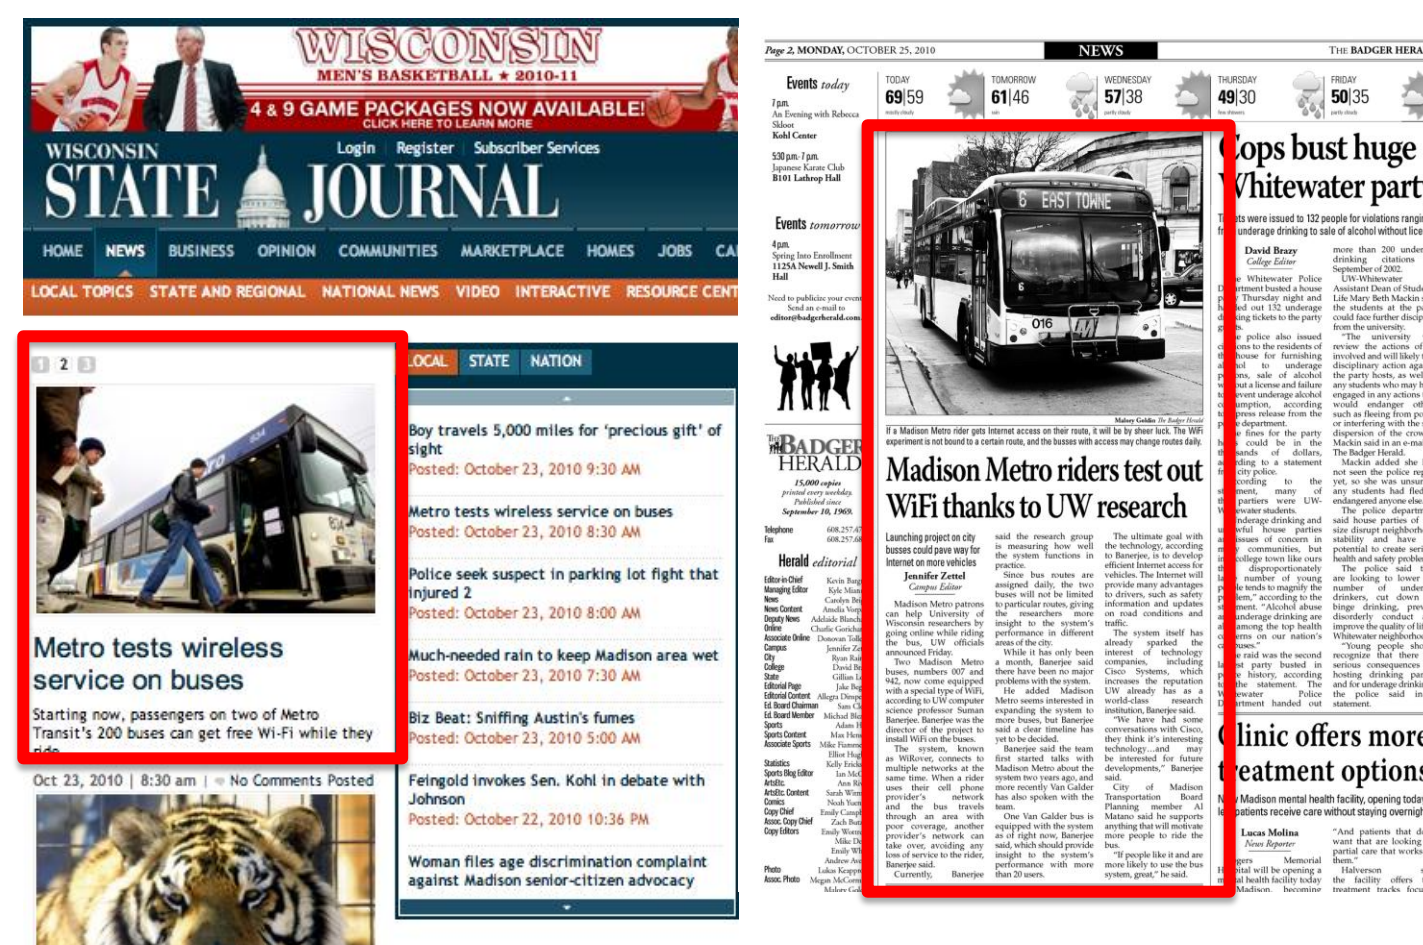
WISCONSIN
MEN'S BASKETBALL ★ 2010-11
4 & 9 GAME PACKAGES NOW AVAILABLE!
CLICK HERE TO LEARN MORE

WISCONSIN STATE JOURNAL
Login | Register | Subscriber Services

HOME NEWS BUSINESS OPINION COMMUNITIES MARKETPLACE HOMES JOBS CA
LOCAL TOPICS STATE AND REGIONAL NATIONAL NEWS VIDEO INTERACTIVE RESOURCE CENT

1 2 3

Metro tests wireless service on buses

Starting now, passengers on two of Metro Transit's 200 buses can get free Wi-Fi while they ride

Oct 23, 2010 | 8:30 am | No Comments Posted

LOCAL STATE NATION

Boy travels 5,000 miles for 'precious gift' of sight
Posted: October 23, 2010 9:30 AM

Metro tests wireless service on buses
Posted: October 23, 2010 8:30 AM

Police seek suspect in parking lot fight that injured 2
Posted: October 23, 2010 8:00 AM

Much-needed rain to keep Madison area wet
Posted: October 23, 2010 7:30 AM

Biz Beat: Sniffing Austin's fumes
Posted: October 23, 2010 5:00 AM

Feingold invokes Sen. Kohl in debate with Johnson
Posted: October 22, 2010 10:36 PM

Woman files age discrimination complaint against Madison senior-citizen advocacy

Page 2, MONDAY, OCTOBER 25, 2010 NEWS THE BADGER HERA

Events today
7 p.m. An Evening with Rebecca Skloot Kohl Center
5:30 p.m.-7 p.m. Japanese Karate Club B101 Lathrop Hall

Events tomorrow
4 p.m. Spring Into Enrollment 1125A Newell J. Smith Hall

Need to publicize your event? Send an e-mail to editor@badgerherald.com

TODAY 69|59 TOMORROW 61|46 WEDNESDAY 57|38 THURSDAY 49|30 FRIDAY 50|35

6 EAST TOWNE
016

Mabry Goldin The Badger Herald
If a Madison Metro rider gets Internet access on their route, it will be by sheer luck. The WiFi experiment is not bound to a certain route, and the busses with access may change routes daily.

Madison Metro riders test out WiFi thanks to UW research

Launching project on city busses could pave way for Internet on more vehicles

Jennifer Zettel
Campus Editor

Madison Metro patrons can help University of Wisconsin researchers by going online while riding the bus, UW officials announced Friday.

Two Madison Metro buses, numbers 007 and 942, now come equipped with a special type of WiFi, according to UW computer science professor Suman Banerjee. Banerjee was the director of the project to install WiFi on the buses.

The system, known as WiRover, connects to multiple networks at the same time. When a rider uses their cell phone provider's network and the bus travels through an area with poor coverage, another provider's network can take over, avoiding the loss of service to the rider, Banerjee said.

Currently, Banerjee said the research group is measuring how well the system functions in practice.

Since bus routes are assigned daily, the two buses will not be limited to particular routes, giving the researchers more insight to the system's performance in different areas of the city.

While it has only been a month, Banerjee said there have been no major problems with the system.

He added Madison Metro seems interested in expanding the system to more buses, but Banerjee said a clear timeline has yet to be decided.

Banerjee said the team first started talks with Madison Metro about the system two years ago, and more recently Van Galder has also spoken with the team.

One Van Galder bus is equipped with the system as of right now, Banerjee said, which should provide insight to the system's performance with more than 20 users.

The ultimate goal with the technology, according to Banerjee, is to develop efficient Internet access for vehicles. The Internet will provide many advantages to drivers, such as safety information and updates on road conditions and traffic.

The system itself has already sparked the interest of technology companies, including Cisco Systems, which increases the reputation of UW already has as a world-class research institution, Banerjee said.

"We have had some conversations with Cisco, they think it's interesting technology...and may be interested for future developments," Banerjee said.

City of Madison Transportation Board Planning member Al Matano said he supports anything that will motivate more people to ride the bus.

"If people like it and are more likely to use the bus system, great," he said.

Cops bust huge Whitewater part

Herald editorial

Clinic offers more treatment options